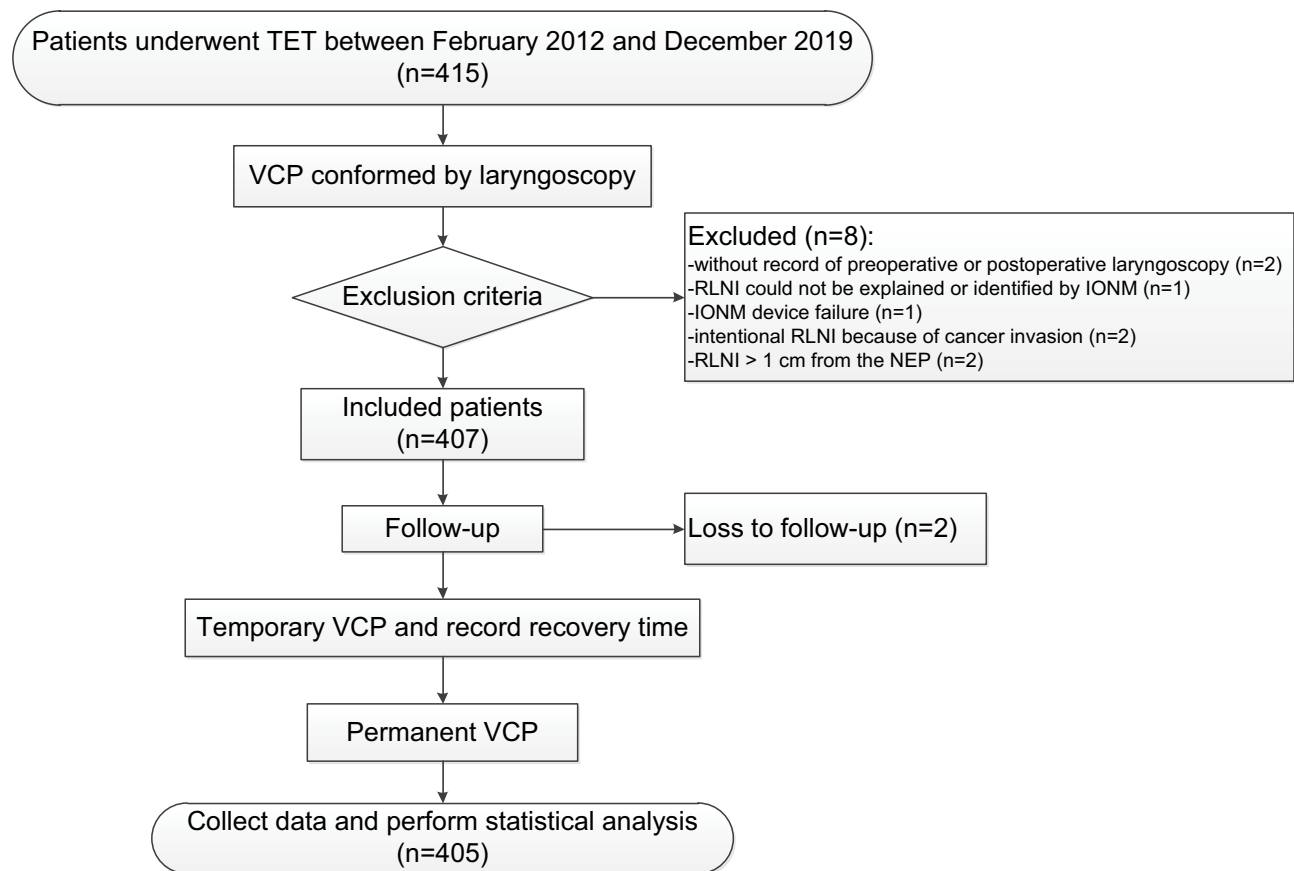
Patients underwent TET between February 2012 and December 2019
(n=415)

VCP conformed by laryngoscopy

Exclusion criteria

Excluded (n=8):
-without record of preoperative or postoperative laryngoscopy (n=2)
-RLNI could not be explained or identified by IONM (n=1)
-IONM device failure (n=1)
-intentional RLNI because of cancer invasion (n=2)
-RLNI > 1 cm from the NEP (n=2)

Included patients
(n=407)

Follow-up

Loss to follow-up (n=2)

Temporary VCP and record recovery time

Permanent VCP

Collect data and perform statistical analysis
(n=405)